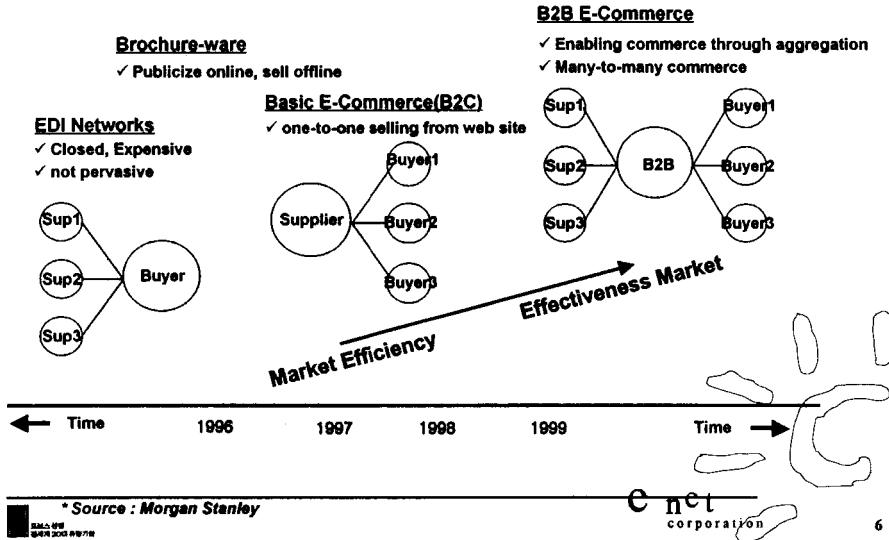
B2B E-Commerce

✓ Enabling commerce through aggregation

✓ Many-to-many commerce

Brochure-ware

✓ Publicize online, sell offline

Basic E-Commerce(B2C)

✓ one-to-one selling from web site

EDI Networks

✓ Closed, Expensive

✓ not pervasive

Sup1

Sup2

Sup3

Buyer

Supplier

Buyer1

Buyer2

Buyer3

Sup1

Sup2

Sup3

B2B

Buyer1

Buyer2

Buyer3

Effectiveness Market

Market Efficiency

Time 1996 1997 1998 1999 Time

* Source : Morgan Stanley

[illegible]

e net corporation

6